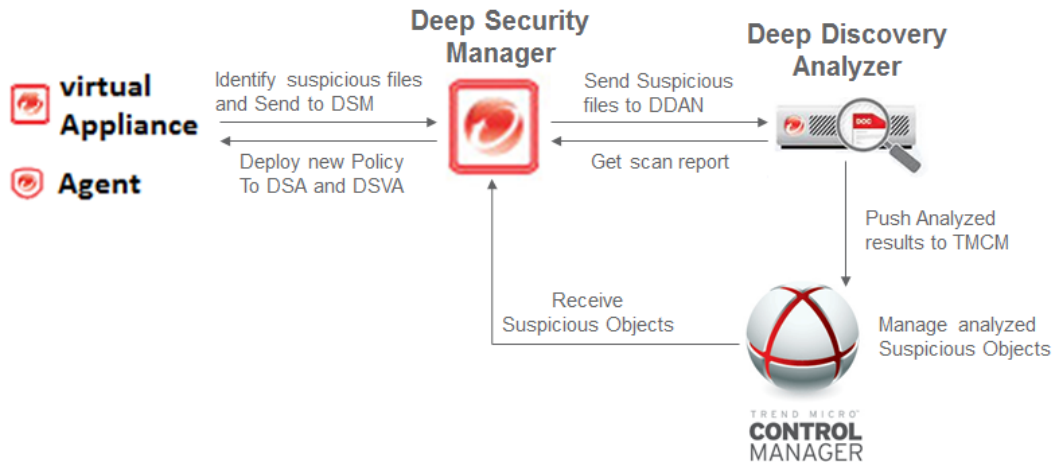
Deep Security Manager

Deep Discovery Analyzer

virtual Appliance

Agent

Identify suspicious files and Send to DSM

Deploy new Policy To DSA and DSVA

Send Suspicious files to DDAN

Get scan report

DOC

Push Analyzed results to TMCM

Receive Suspicious Objects

Manage analyzed Suspicious Objects

TREND MICRO CONTROL MANAGER